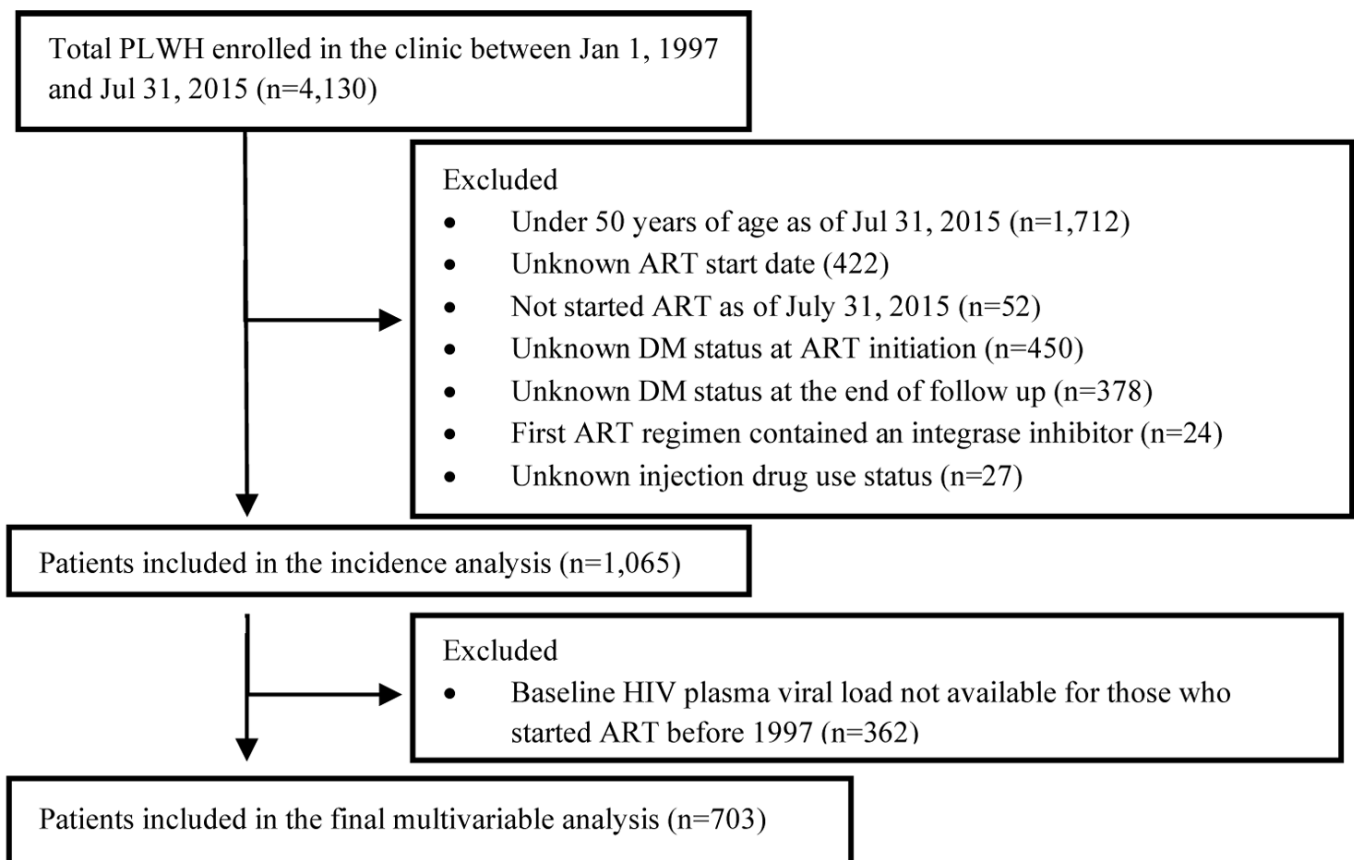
Total PLWH enrolled in the clinic between Jan 1, 1997 and Jul 31, 2015 (n=4,130)

Excluded
- Under 50 years of age as of Jul 31, 2015 (n=1,712)
- Unknown ART start date (422)
- Not started ART as of July 31, 2015 (n=52)
- Unknown DM status at ART initiation (n=450)
- Unknown DM status at the end of follow up (n=378)
- First ART regimen contained an integrase inhibitor (n=24)
- Unknown injection drug use status (n=27)

Patients included in the incidence analysis (n=1,065)

Excluded
- Baseline HIV plasma viral load not available for those who started ART before 1997 (n=362)

Patients included in the final multivariable analysis (n=703)